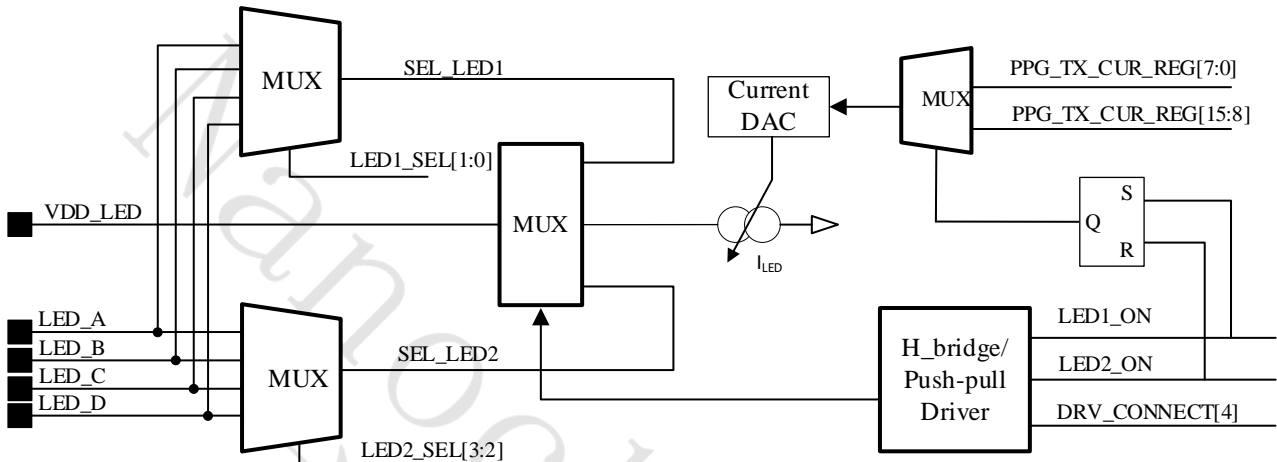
MUX
SEL_LED1
LED1_SEL[1:0]
Current DAC
MUX
PPG_TX_CUR_REG[7:0]
PPG_TX_CUR_REG[15:8]
S
Q
R
VDD_LED
MUX
$I_{LED}$
LED_A
LED_B
LED_C
LED_D
MUX
SEL_LED2
LED2_SEL[3:2]
H_bridge/ Push-pull Driver
LED1_ON
LED2_ON
DRV_CONNECT[4]